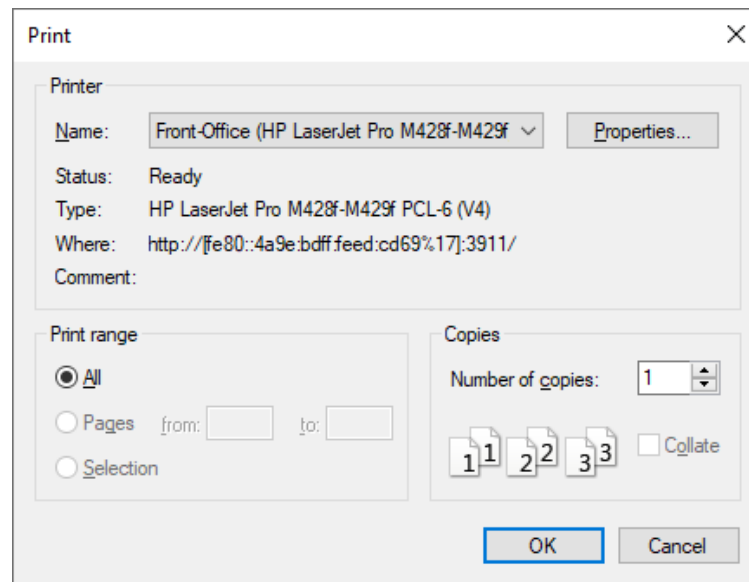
Print

Printer

Name: Front-Office (HP LaserJet Pro M428f-M429f

Properties...

Status: Ready

Type: HP LaserJet Pro M428f-M429f PCL-6 (V4)

Where: http://[fe80::4a9e:bdff:feed:cd69%17]:3911/

Comment:

Print range

All

Pages from: to:

Selection

Copies

Number of copies: 1

1 1 2 2 3 3

Collate

OK

Cancel